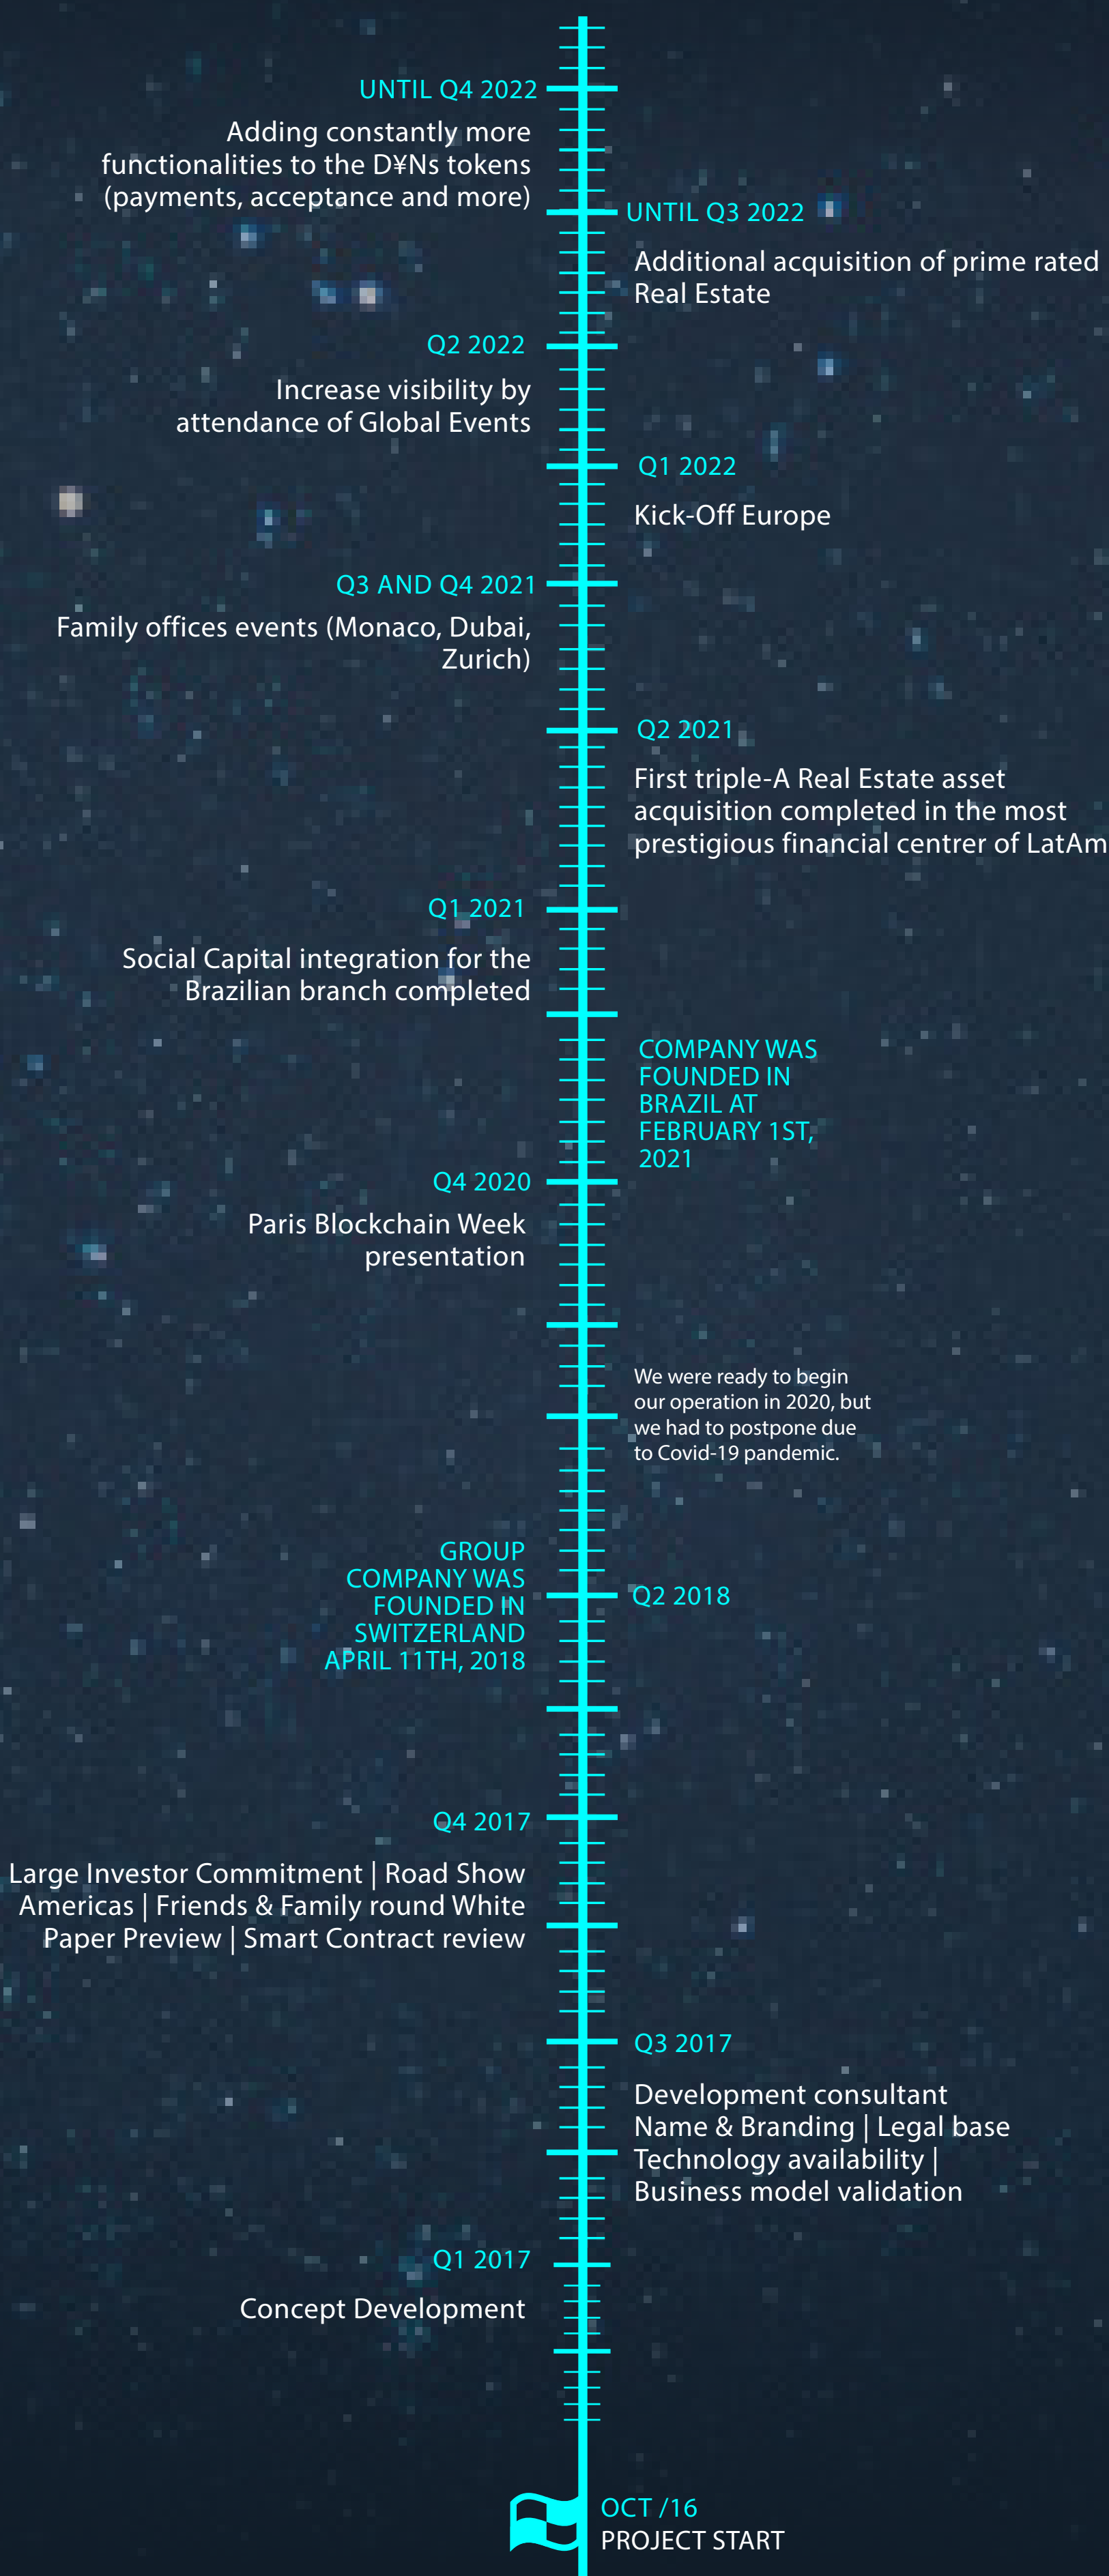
UNTIL Q4 2022

Adding constantly more functionalities to the D¥Ns tokens (payments, acceptance and more)

UNTIL Q3 2022

Additional acquisition of prime rated Real Estate

Q2 2022

Increase visibility by attendance of Global Events

Q1 2022

Kick-Off Europe

Q3 AND Q4 2021

Family offices events (Monaco, Dubai, Zurich)

Q2 2021

First triple-A Real Estate asset acquisition completed in the most prestigious financial centre of LatAm

Q1 2021

Social Capital integration for the Brazilian branch completed

COMPANY WAS FOUNDED IN BRAZIL AT FEBRUARY 1ST, 2021

Q4 2020

Paris Blockchain Week presentation

We were ready to begin our operation in 2020, but we had to postpone due to Covid-19 pandemic.

GROUP COMPANY WAS FOUNDED IN SWITZERLAND APRIL 11TH, 2018

Q2 2018

Q4 2017

Large Investor Commitment | Road Show Americas | Friends & Family round White Paper Preview | Smart Contract review

Q3 2017

Development consultant Name & Branding | Legal base Technology availability | Business model validation

Q1 2017

Concept Development

OCT /16
PROJECT START